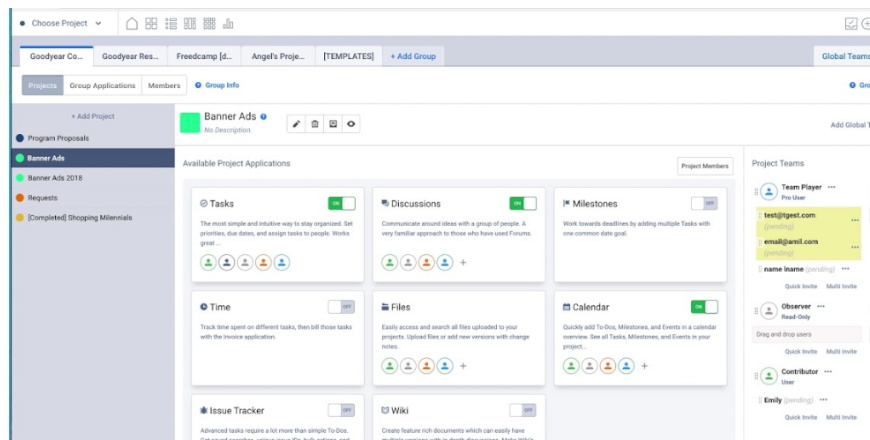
Choose Project

Goodyear Co... Goodyear Res... Freedcamp [d... Angel's Proje... [TEMPLATES] + Add Group Global Teams

Projects Group Applications Members Group Info Gro

+ Add Project
Program Proposals
Banner Ads
Banner Ads 2018
Requests
[Completed] Shopping Millennials

Banner Ads
No Description.

Add Global T

Available Project Applications

Project Members

Project Teams

Tasks ON
The most simple and intuitive way to stay organized. Set priorities, due dates, and assign tasks to people. Works great ...

Discussions ON
Communicate around ideas with a group of people. A very familiar approach to those who have used Forums.

Milestones OFF
Work towards deadlines by adding multiple Tasks with one common date goal.

Time OFF
Track time spent on different tasks, then bill those tasks with the invoice application.

Files
Easily access and search all files uploaded to your projects. Upload files or add new versions with change notes.

Calendar ON
Quickly add To-Dos, Milestones, and Events in a calendar overview. See all Tasks, Milestones, and Events in your project...

Issue Tracker OFF
Advanced tasks require a lot more than simple To-Dos.

Wiki OFF
Create feature rich documents which can easily have

Team Player
Pro User
test@tgest.com
(pending)
email@amil.com
(pending)
name lname (pending)
Quick Invite Multi Invite

Observer
Read-Only
Drag and drop users
Quick Invite Multi Invite

Contributor
User
Emily
Quick Invite Multi Invite